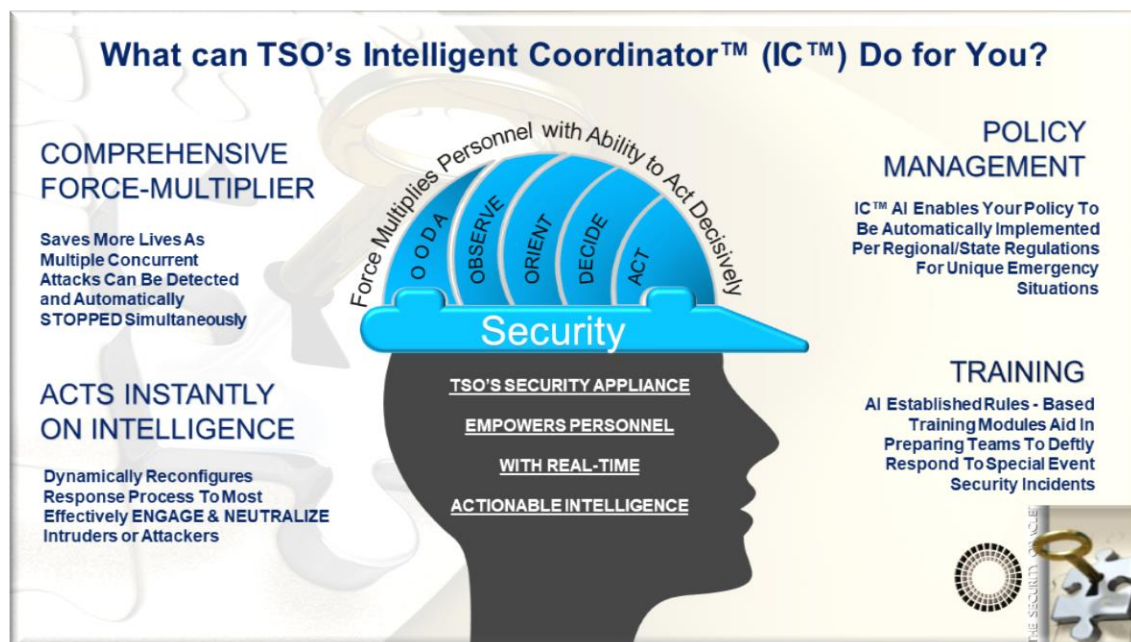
What can TSO's Intelligent Coordinator™ (IC™) Do for You?

COMPREHENSIVE FORCE-MULTIPLIER

Saves More Lives As Multiple Concurrent Attacks Can Be Detected and Automatically STOPPED Simultaneously

ACTS INSTANTLY ON INTELLIGENCE

Dynamically Reconfigures Response Process To Most Effectively ENGAGE & NEUTRALIZE Intruders or Attackers

Force Multiplies Personnel with Ability to Act Decisively

O O D A

OBSERVE

ORIENT

DECIDE

ACT

Security

TSO'S SECURITY APPLIANCE

EMPOWERS PERSONNEL

WITH REAL-TIME

ACTIONABLE INTELLIGENCE

POLICY MANAGEMENT

IC™ AI Enables Your Policy To Be Automatically Implemented Per Regional/State Regulations For Unique Emergency Situations

TRAINING

AI Established Rules - Based Training Modules Aid In Preparing Teams To Deftly Respond To Special Event Security Incidents

THE SECURITY ORACLE